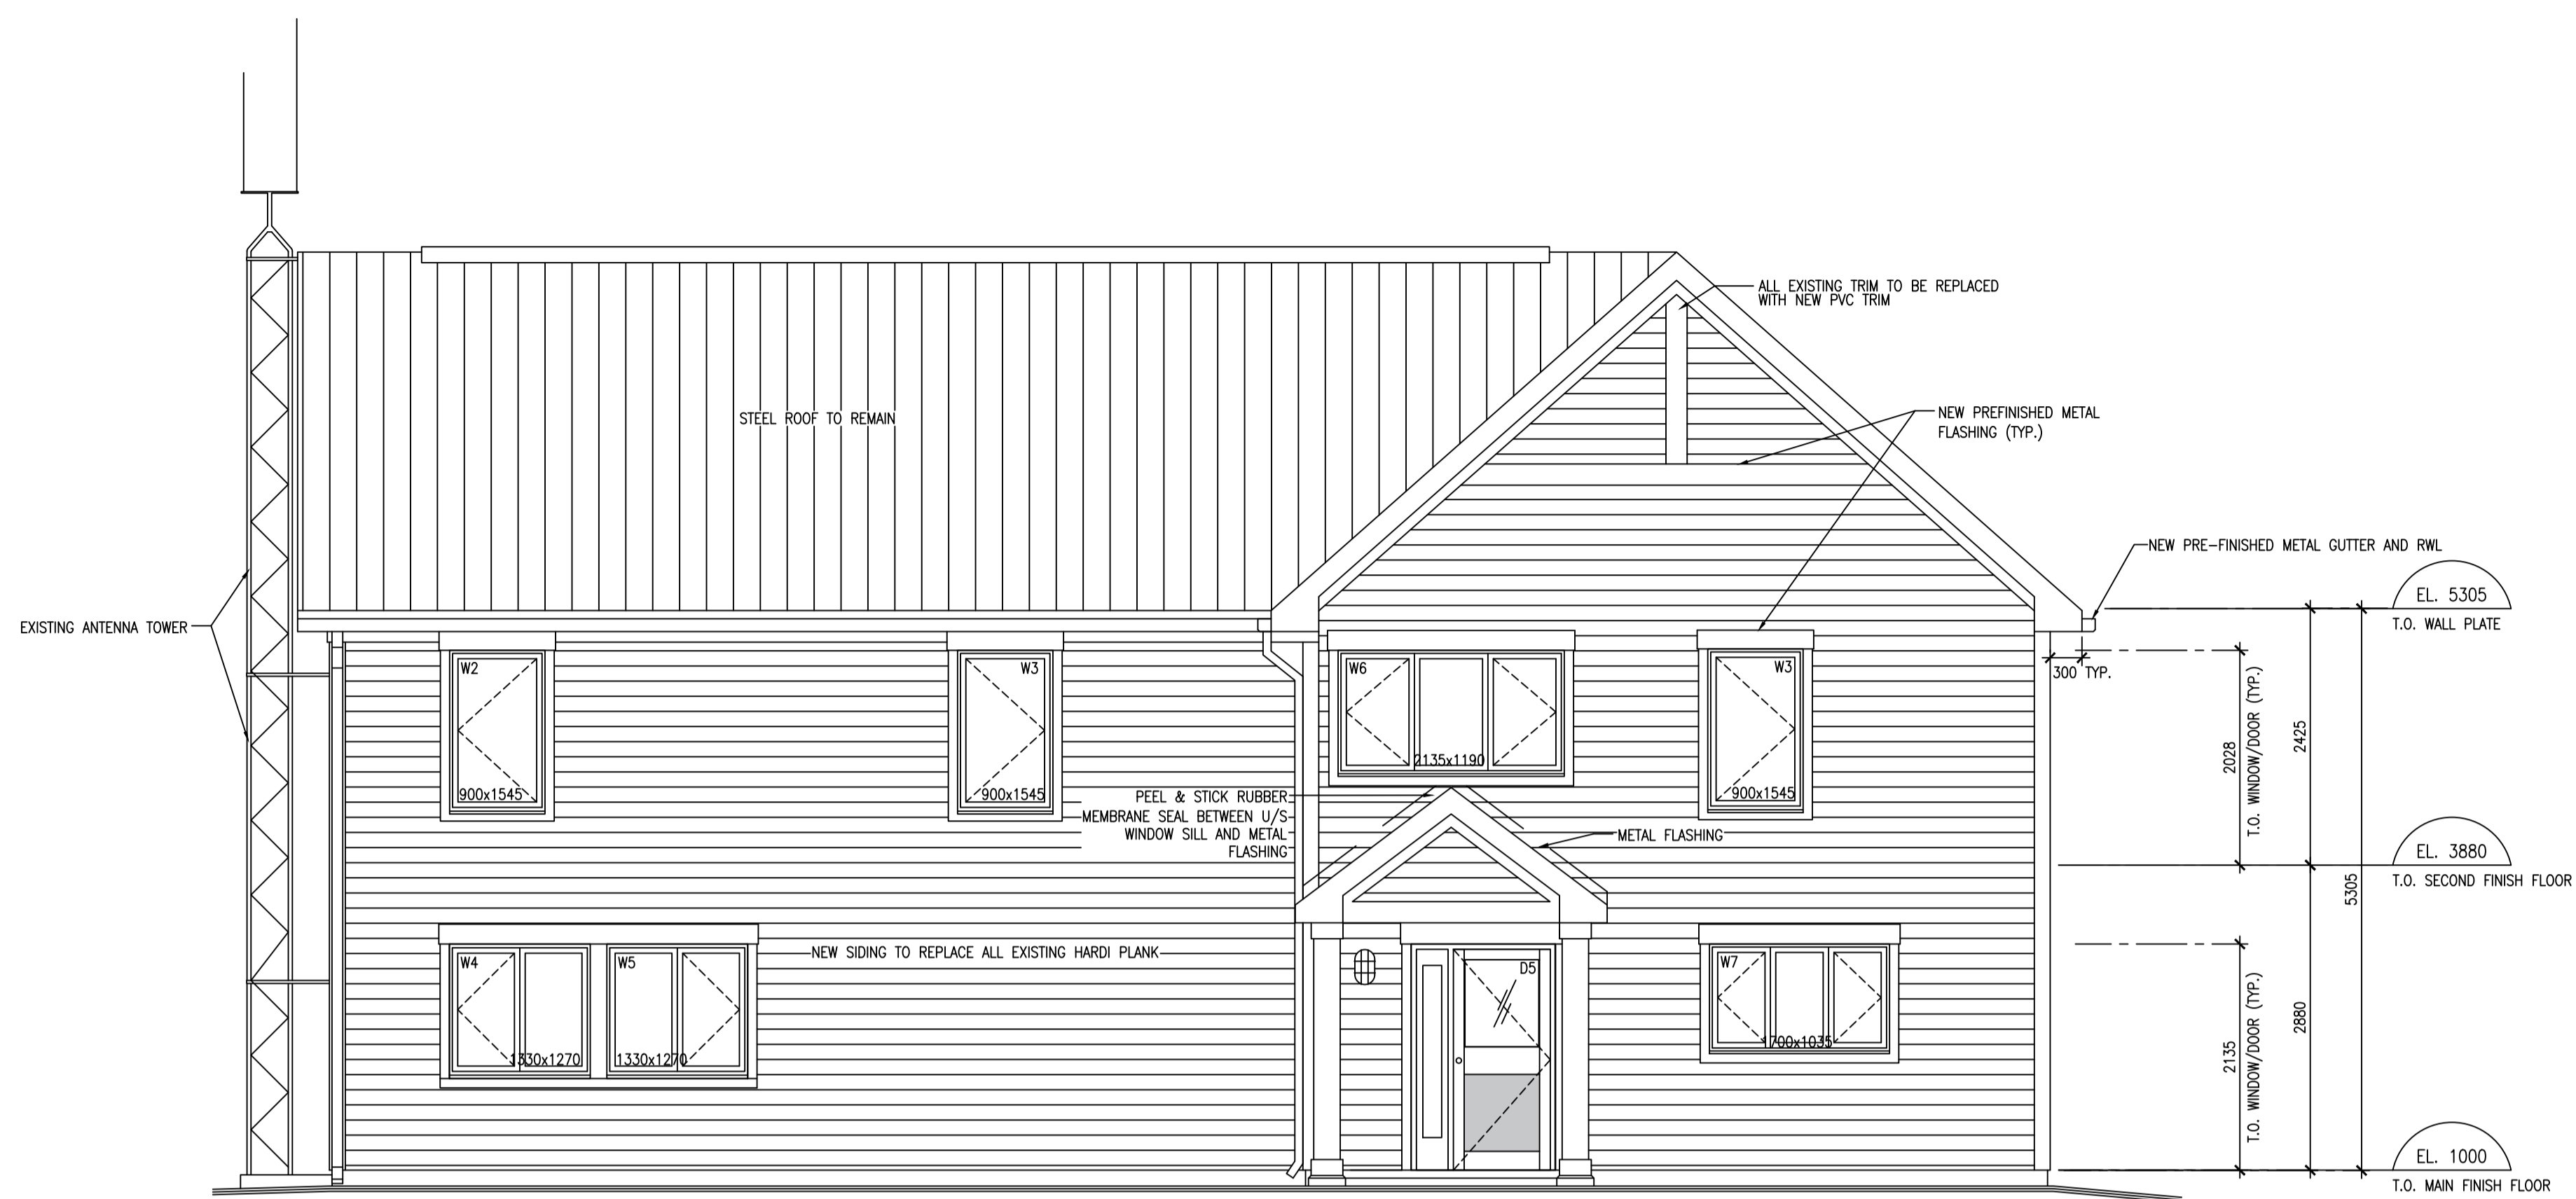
ALL EXISTING TRIM TO BE REPLACED WITH NEW PVC TRIM

STEEL ROOF TO REMAIN

NEW PREFINISHED METAL FLASHING (TYP.)

NEW PRE-FINISHED METAL GUTTER AND RWL

EL. 5305
T.O. WALL PLATE

EXISTING ANTENNA TOWER

W2
900x1545

W3
900x1545

W6
2135x1190

W3
900x1545

300 TYP.

2028
T.O. WINDOW/DOOR (TYP.)

2425

PEEL & STICK RUBBER MEMBRANE SEAL BETWEEN U/S WINDOW SILL AND METAL FLASHING

METAL FLASHING

EL. 3880
T.O. SECOND FINISH FLOOR

5305

NEW SIDING TO REPLACE ALL EXISTING HARDI PLANK

W4
1330x1270

W5
1330x1270

D5

W7
1700x1035

2135
T.O. WINDOW/DOOR (TYP.)

2880

EL. 1000
T.O. MAIN FINISH FLOOR